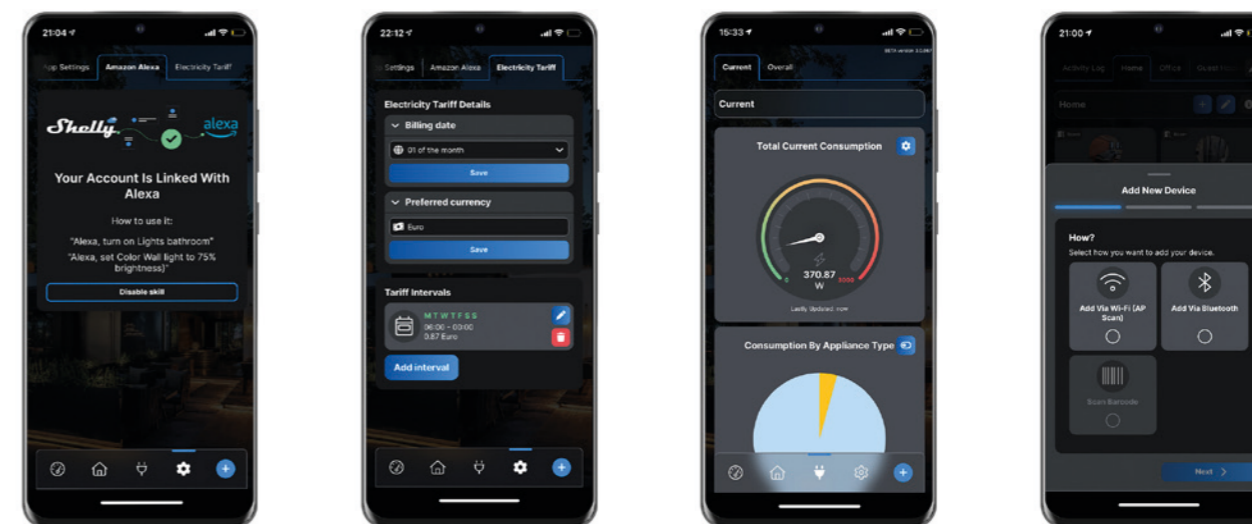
21:04

App Settings Amazon Alexa Electricity Tariff

Shelly alexa

Your Account Is Linked With Alexa

How to use it:

"Alexa, turn on Lights bathroom"

"Alexa, set Color Wall light to 75% brightness)"

Disable skill

22:12

Settings Amazon Alexa Electricity Tariff

Electricity Tariff Details

Billing date

01 of the month

Save

Preferred currency

Euro

Save

Tariff Intervals

M T W T F S S
06:00 - 00:00
0.87 Euro

Add interval

15:33

Current Overall

Current

Total Current Consumption

370.87
W

Lastly Updated: now

Consumption By Appliance Type

21:00

Activity Log Home Office

Home

Add New Device

How?

Select how you want to add your device.

Add Via Wi-Fi (AP Scan)

Add Via Bluetooth

Scan Barcode

Next